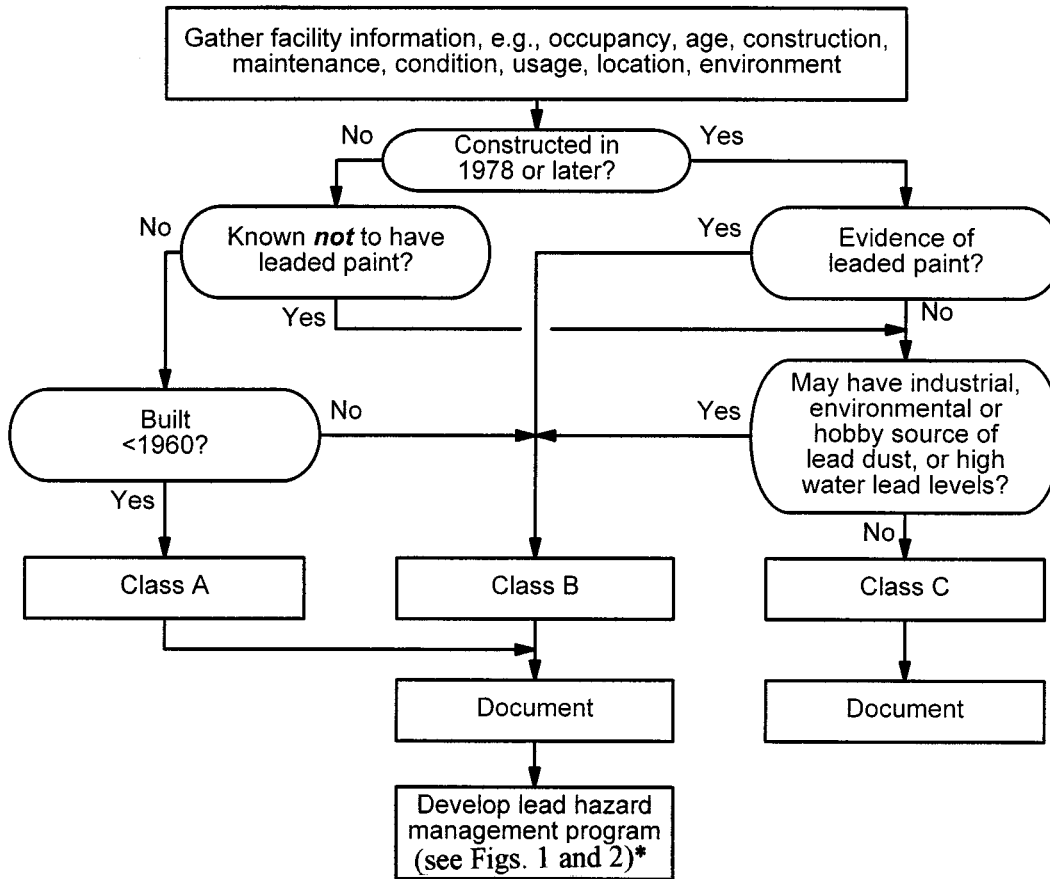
Gather facility information, e.g., occupancy, age, construction, maintenance, condition, usage, location, environment

Constructed in 1978 or later?

No

Yes

Known *not* to have leaded paint?

No

Yes

Evidence of leaded paint?

Yes

No

Built <1960?

No

Yes

May have industrial, environmental or hobby source of lead dust, or high water lead levels?

Yes

No

Class A

Class B

Class C

Document

Document

Develop lead hazard management program (see Figs. 1 and 2)*